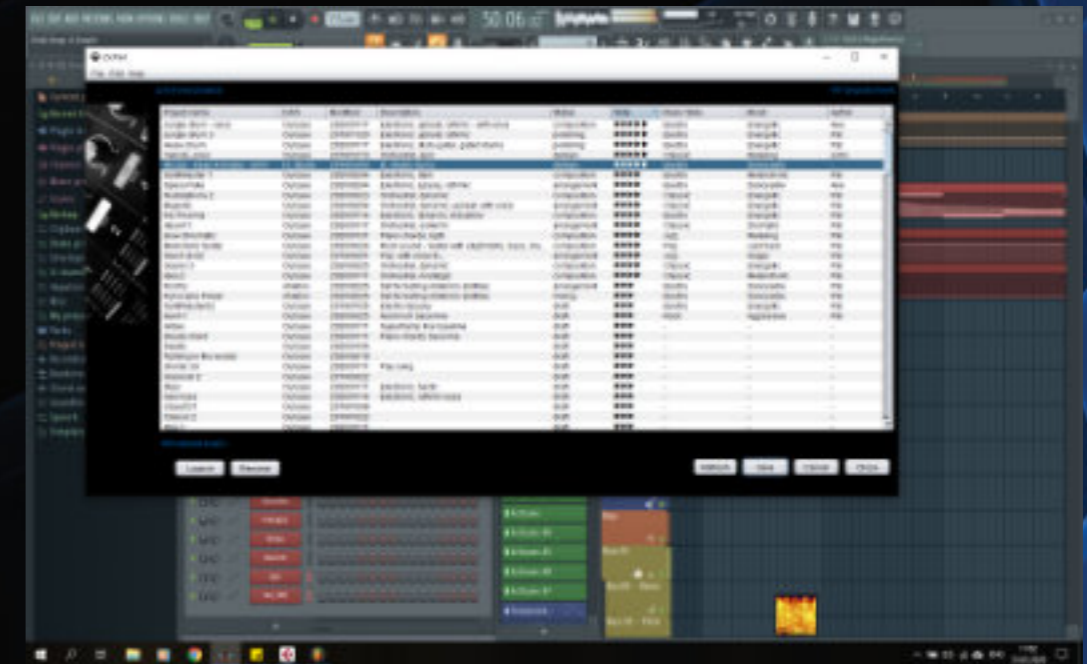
50:06

Dorion

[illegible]

| Project name | Genre | Modified | Description | Status | Rating | Project Name | Mood | Author |
|---|---|---|---|---|---|---|---|---|
| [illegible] | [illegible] | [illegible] | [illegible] | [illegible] | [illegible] | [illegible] | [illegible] | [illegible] |

Load | Remove | Refresh | Save | Cancel | Close

Drum